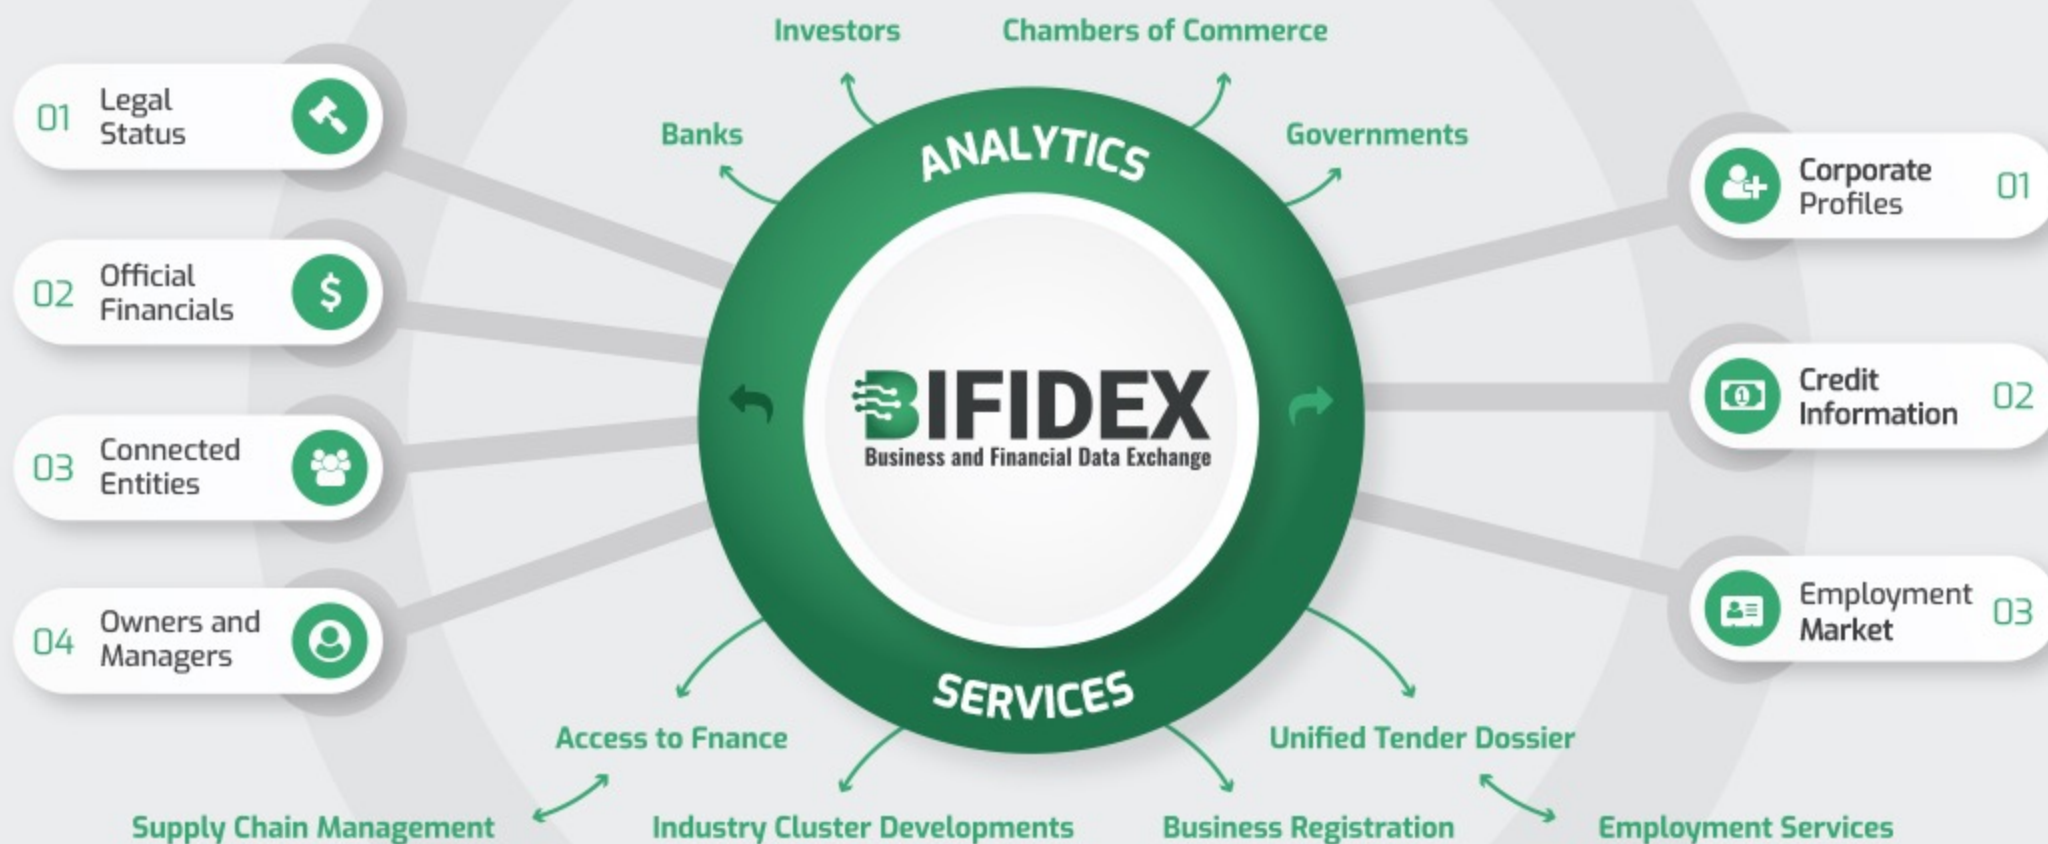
Investors
Chambers of Commerce
Banks
Governments
ANALYTICS

01 Legal Status
02 Official Financials
03 Connected Entities
04 Owners and Managers

BIFIDEX
Business and Financial Data Exchange

Corporate Profiles 01
Credit Information 02
Employment Market 03

SERVICES
Access to Fnance
Unified Tender Dossier
Supply Chain Management
Industry Cluster Developments
Business Registration
Employment Services